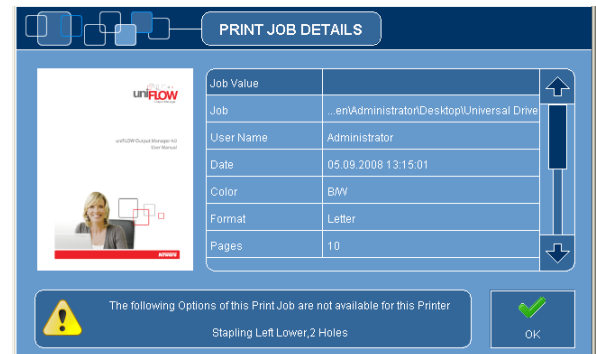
PRINT JOB DETAILS

uniFLOW

uniFLOW Output Manager 4.0
User Manual

| Job Value | |
|---|---|
| Job | ...en\Administrator\Desktop\Universal Drive |
| User Name | Administrator |
| Date | 05.09.2008 13:15:01 |
| Color | B/W |
| Format | Letter |
| Pages | 10 |

The following Options of this Print Job are not available for this Printer

Stapling Left Lower,2 Holes

OK